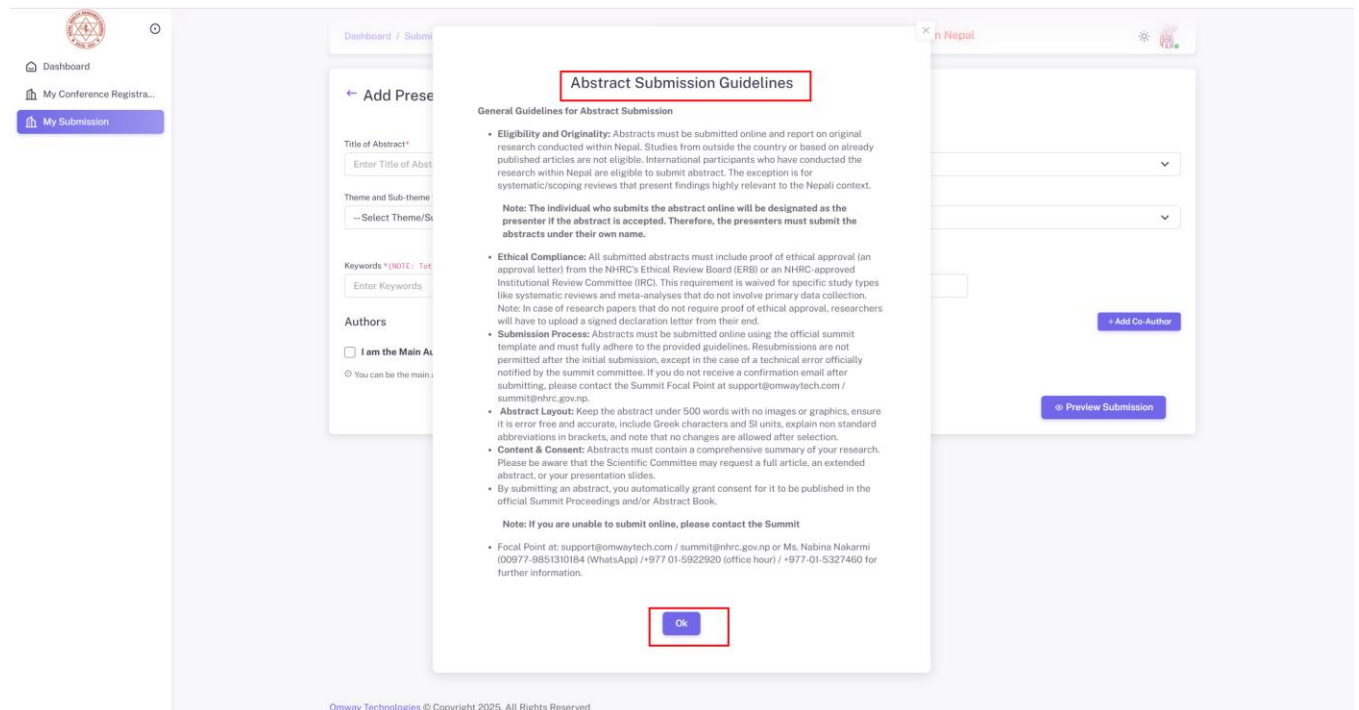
Dashboard

My Conference Registra...

My Submission

Dashboard / Submi

n Nepal

← Add Prese

Title of Abstract*

Enter Title of Abst

Theme and Sub-theme

--Select Theme/Su

Keywords *(NOTE: Tot

Enter Keywords

Authors

I am the Main Au

You can be the main

+ Add Co-Author

Preview Submission

×

Abstract Submission Guidelines

General Guidelines for Abstract Submission

- **Eligibility and Originality:** Abstracts must be submitted online and report on original research conducted within Nepal. Studies from outside the country or based on already published articles are not eligible. International participants who have conducted the research within Nepal are eligible to submit abstract. The exception is for systematic/scoping reviews that present findings highly relevant to the Nepali context.

**Note: The individual who submits the abstract online will be designated as the presenter if the abstract is accepted. Therefore, the presenters must submit the abstracts under their own name.**

- **Ethical Compliance:** All submitted abstracts must include proof of ethical approval (an approval letter) from the NHRC's Ethical Review Board (ERB) or an NHRC-approved Institutional Review Committee (IRC). This requirement is waived for specific study types like systematic reviews and meta-analyses that do not involve primary data collection. Note: In case of research papers that do not require proof of ethical approval, researchers will have to upload a signed declaration letter from their end.
- **Submission Process:** Abstracts must be submitted online using the official summit template and must fully adhere to the provided guidelines. Resubmissions are not permitted after the initial submission, except in the case of a technical error officially notified by the summit committee. If you do not receive a confirmation email after submitting, please contact the Summit Focal Point at support@omwaytech.com / summit@nhrc.gov.np.
- **Abstract Layout:** Keep the abstract under 500 words with no images or graphics, ensure it is error free and accurate, include Greek characters and SI units, explain non standard abbreviations in brackets, and note that no changes are allowed after selection.
- **Content & Consent:** Abstracts must contain a comprehensive summary of your research. Please be aware that the Scientific Committee may request a full article, an extended abstract, or your presentation slides.
- By submitting an abstract, you automatically grant consent for it to be published in the official Summit Proceedings and/or Abstract Book.

**Note: If you are unable to submit online, please contact the Summit**

- Focal Point at: support@omwaytech.com / summit@nhrc.gov.np or Ms. Nabina Nakarmi (00977-9851310184 (WhatsApp) /+977 01-5922920 (office hour) / +977-01-5327460 for further information.

Ok

Omway Technologies © Copyright 2025. All Rights Reserved